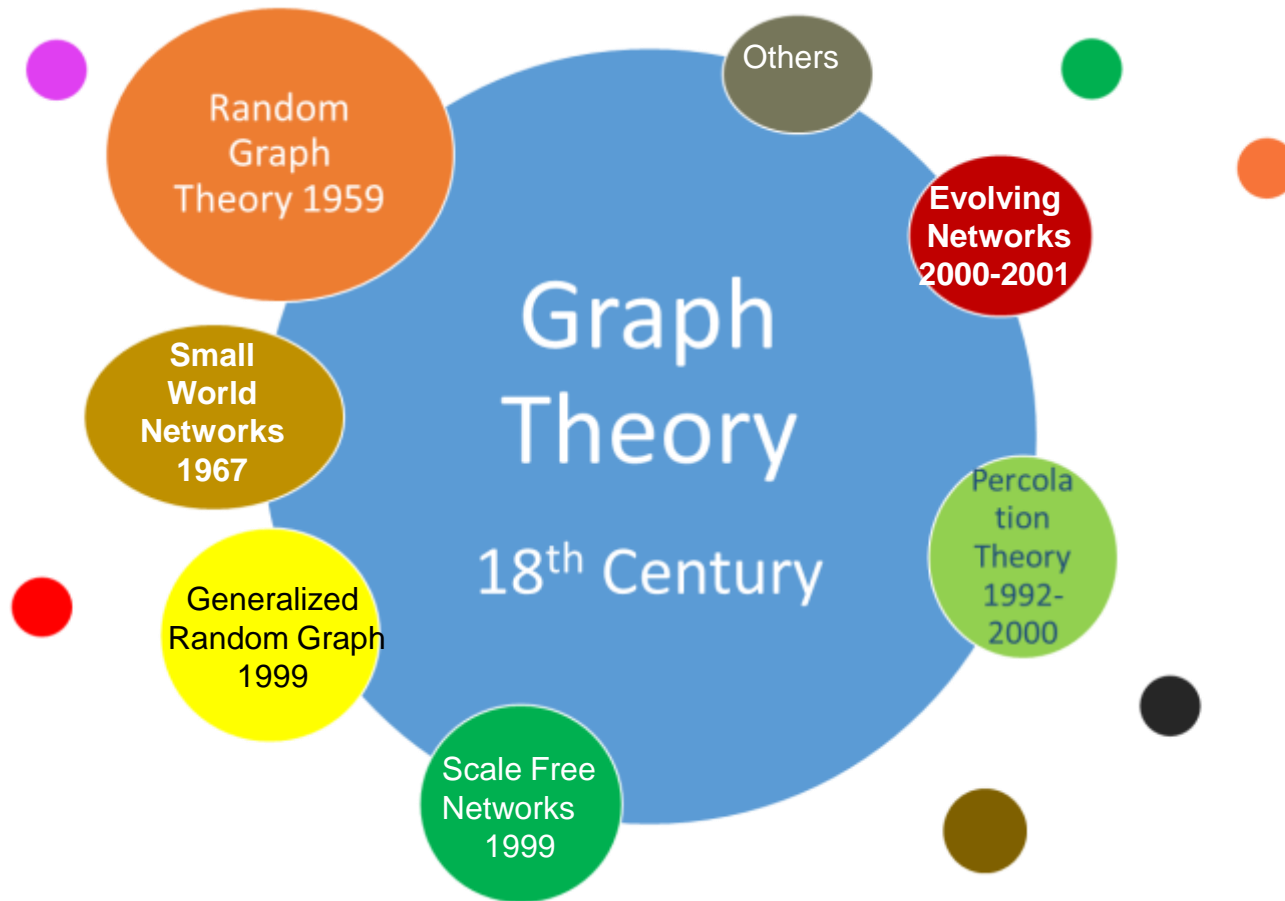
Random Graph Theory 1959

Others

Evolving Networks 2000-2001

Graph Theory

$18^{th}$ Century

Small World Networks 1967

Percolation Theory 1992-2000

Generalized Random Graph 1999

Scale Free Networks 1999